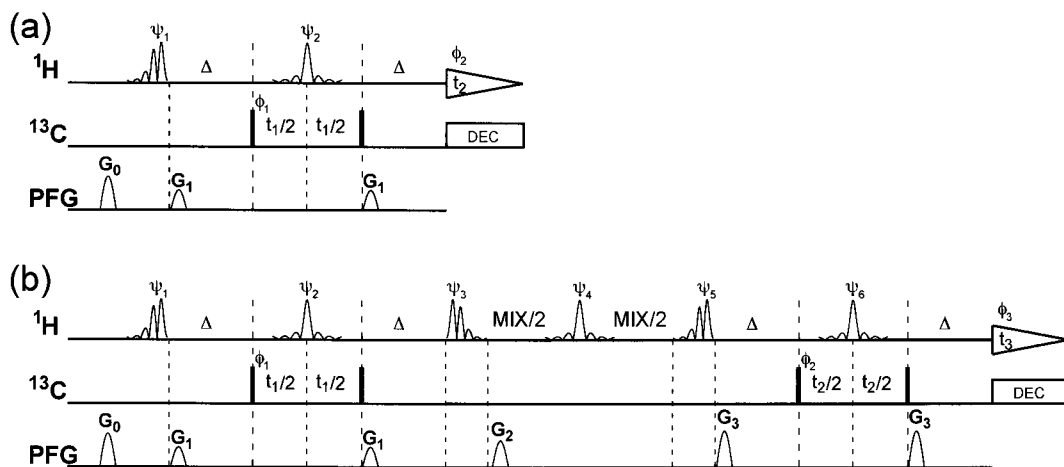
(a)

$\psi_1$ $\psi_2$ $\phi_2$

$^1$H $\Delta$ $\Delta$ $t_2$

$\phi_1$

$^{13}$C $t_1/2$ $t_1/2$ DEC

PFG $G_0$ $G_1$ $G_1$

(b)

$\psi_1$ $\psi_2$ $\psi_3$ $\psi_4$ $\psi_5$ $\psi_6$ $\phi_3$

$^1$H $\Delta$ $\Delta$ MIX/2 MIX/2 $\Delta$ $\Delta$ $t_3$

$\phi_1$ $\phi_2$

$^{13}$C $t_1/2$ $t_1/2$ $t_2/2$ $t_2/2$ DEC

PFG $G_0$ $G_1$ $G_1$ $G_2$ $G_3$ $G_3$